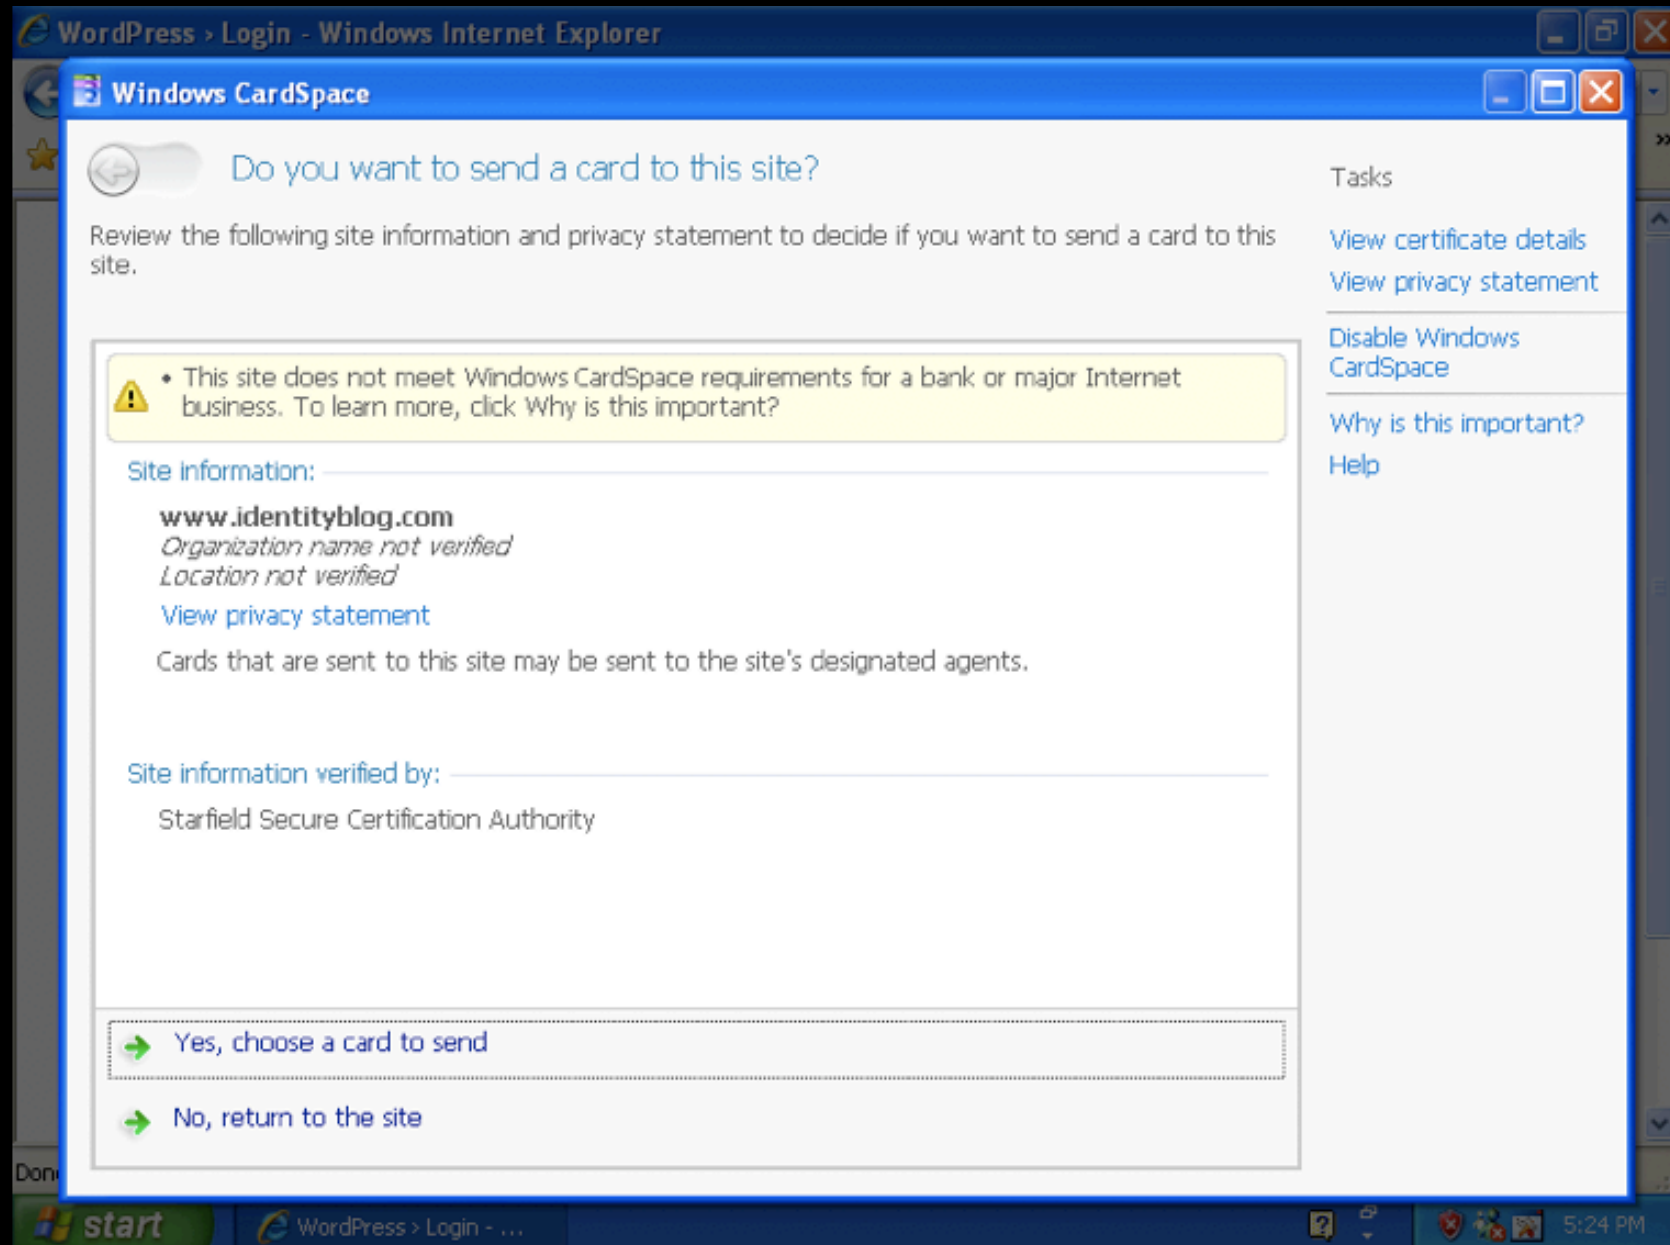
WordPress › Login - Windows Internet Explorer

Windows CardSpace

Do you want to send a card to this site?

Review the following site information and privacy statement to decide if you want to send a card to this site.

• This site does not meet Windows CardSpace requirements for a bank or major Internet business. To learn more, click Why is this important?

Site information:

www.identityblog.com
Organization name not verified
Location not verified
View privacy statement
Cards that are sent to this site may be sent to the site's designated agents.

Site information verified by:

Starfield Secure Certification Authority

Yes, choose a card to send

No, return to the site

Tasks

View certificate details
View privacy statement

Disable Windows CardSpace

Why is this important?
Help

Don

start

WordPress › Login - ...

5:24 PM